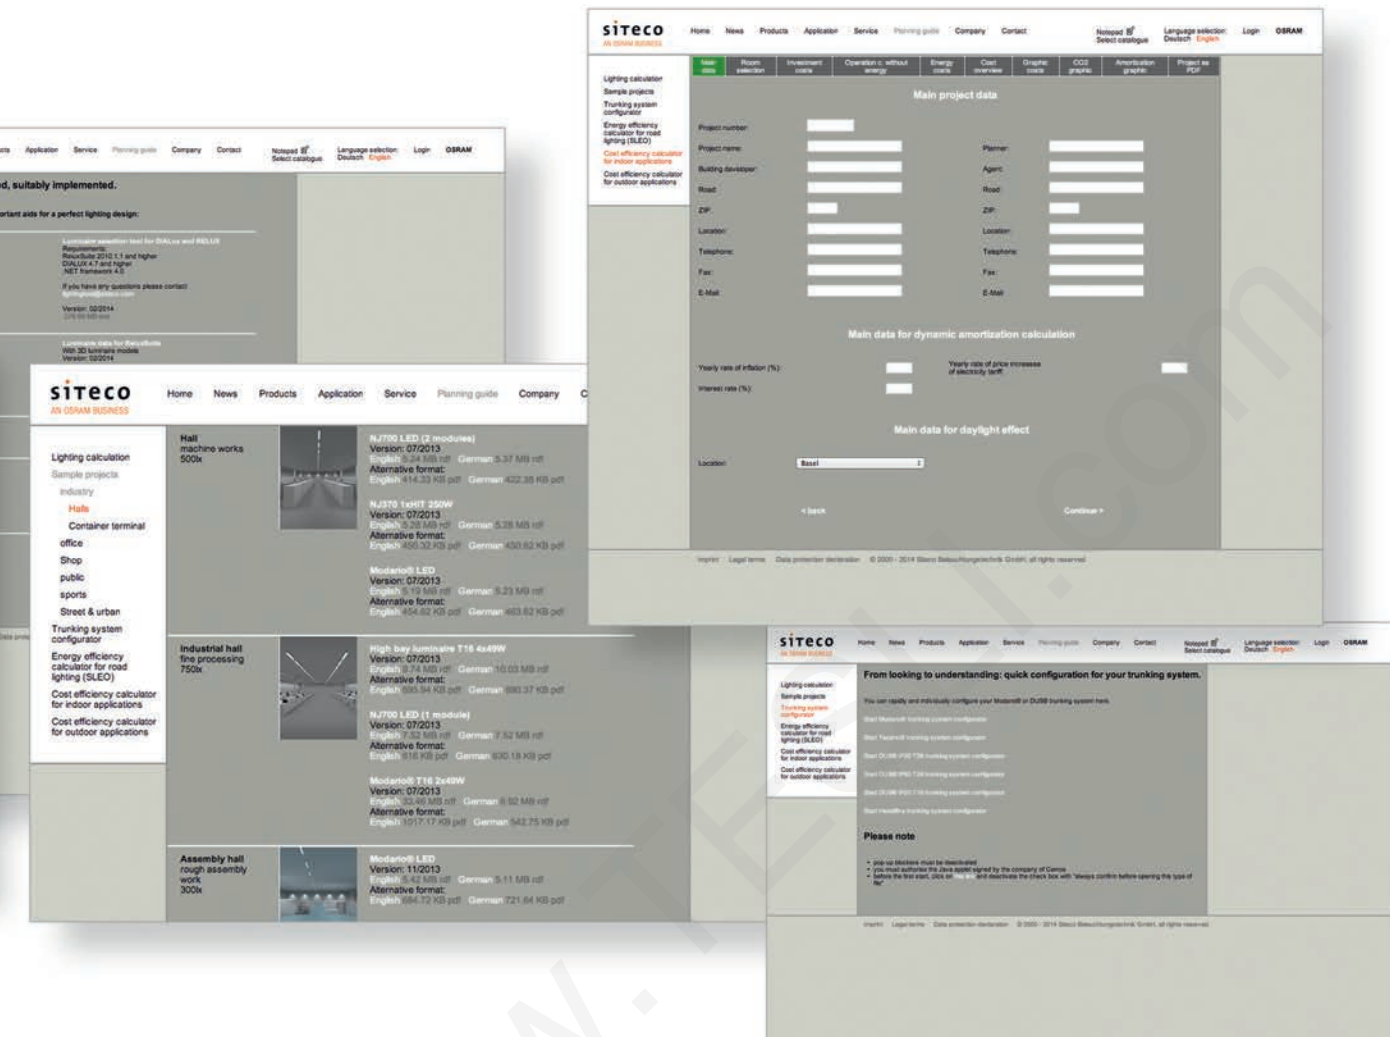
siteco
AN OSRAM BUSINESS

Home News Products Application Service Planning guide Company Contact

Notepad
Select catalogue

Language selection: Deutsch English

Login OSRAM

Main data | Room selection | Investment costs | Operation c. without energy | Energy costs | Cost overview | Graphic costs | CO2 graphic | Amortization graphic | Project as PDF

Lighting calculation
Sample projects
Trunking system configurator
Energy efficiency calculator for road lighting (SLEO)
Cost efficiency calculator for indoor applications
Cost efficiency calculator for outdoor applications

Main project data

Project number:
Project name:
Building developer:
Road:
ZIP:
Location:
Telephone:
Fax:
E-Mail:

Planner:
Agent:
Road:
ZIP:
Location:
Telephone:
Fax:
E-Mail:

Main data for dynamic amortization calculation

Yearly rate of inflation (%):
Interest rate (%):
Yearly rate of price increase of electricity tariff

Main data for daylight effect

Location:
Basel

< back
Continue >

Imprint Legal terms Data protection declaration © 2000 - 2014 Siteco Beleuchtungstechnik GmbH, all rights reserved

ts Application Service Planning guide Company Contact

Notepad
Select catalogue

Language selection: Deutsch English

Login OSRAM

d, suitably implemented.

ortant aids for a perfect lighting design:

Luminaire selection tool for DIALux and RELUX
Requirements:
ReluxSuite 2010.1.1 and higher
DIALux 4.7 and higher
.NET framework 4.0

If you have any questions please contact
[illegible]

Version: 02/2014
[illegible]

Luminaire data for ReluxSuite
With 3D luminaire models
Version: 02/2014

siteco
AN OSRAM BUSINESS

Home News Products Application Service Planning guide Company C

Lighting calculation
Sample projects
industry
Halls
Container terminal
office
Shop
public
sports
Street & urban
Trunking system configurator
Energy efficiency calculator for road lighting (SLEO)
Cost efficiency calculator for indoor applications
Cost efficiency calculator for outdoor applications

Hall
machine works
500lx

NJ700 LED (2 modules)
Version: 07/2013
English 5.24 MB rdf German 5.37 MB rdf
Alternative format:
English 414.33 KB pdf German 422.38 KB pdf

NJ370 1xHIT 250W
Version: 07/2013
English 5.28 MB rdf German 5.28 MB rdf
Alternative format:
English 450.32 KB pdf German 450.62 KB pdf

Modario® LED
Version: 07/2013
English 5.19 MB rdf German 5.23 MB rdf
Alternative format:
English 454.62 KB pdf German 463.62 KB pdf

Industrial hall
fine processing
750lx

High bay luminaire T16 4x49W
Version: 07/2013
English 9.74 MB rdf German 10.03 MB rdf
Alternative format:
English 685.94 KB pdf German 690.37 KB pdf

NJ700 LED (1 module)
Version: 07/2013
English 7.52 MB rdf German 7.52 MB rdf
Alternative format:
English 616 KB pdf German 630.18 KB pdf

Modario® T16 2x49W
Version: 07/2013
English 32.46 MB rdf German 5.92 MB rdf
Alternative format:
English 1017.17 KB pdf German 542.75 KB pdf

Assembly hall
rough assembly work
300lx

Modario® LED
Version: 11/2013
English 5.42 MB rdf German 5.11 MB rdf
Alternative format:
English 684.72 KB pdf German 721.64 KB pdf

siteco
AN OSRAM BUSINESS

Home News Products Application Service Planning guide Company Contact

Notepad
Select catalogue

Language selection: Deutsch English

Login OSRAM

Lighting calculation
Sample projects
Trunking system configurator
Energy efficiency calculator for road lighting (SLEO)
Cost efficiency calculator for indoor applications
Cost efficiency calculator for outdoor applications

From looking to understanding: quick configuration for your trunking system.

You can rapidly and individually configure your Modario® or DUS8 trunking system here.

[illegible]
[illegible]
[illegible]
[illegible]
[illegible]
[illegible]

Please note

• pop-up blockers must be deactivated
• you must authorize the Java applet signed by the company of Canoo
• before the first start, click on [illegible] and deactivate the check box with "always confirm before opening this type of file"

Imprint Legal terms Data protection declaration © 2000 - 2014 Siteco Beleuchtungstechnik GmbH, all rights reserved